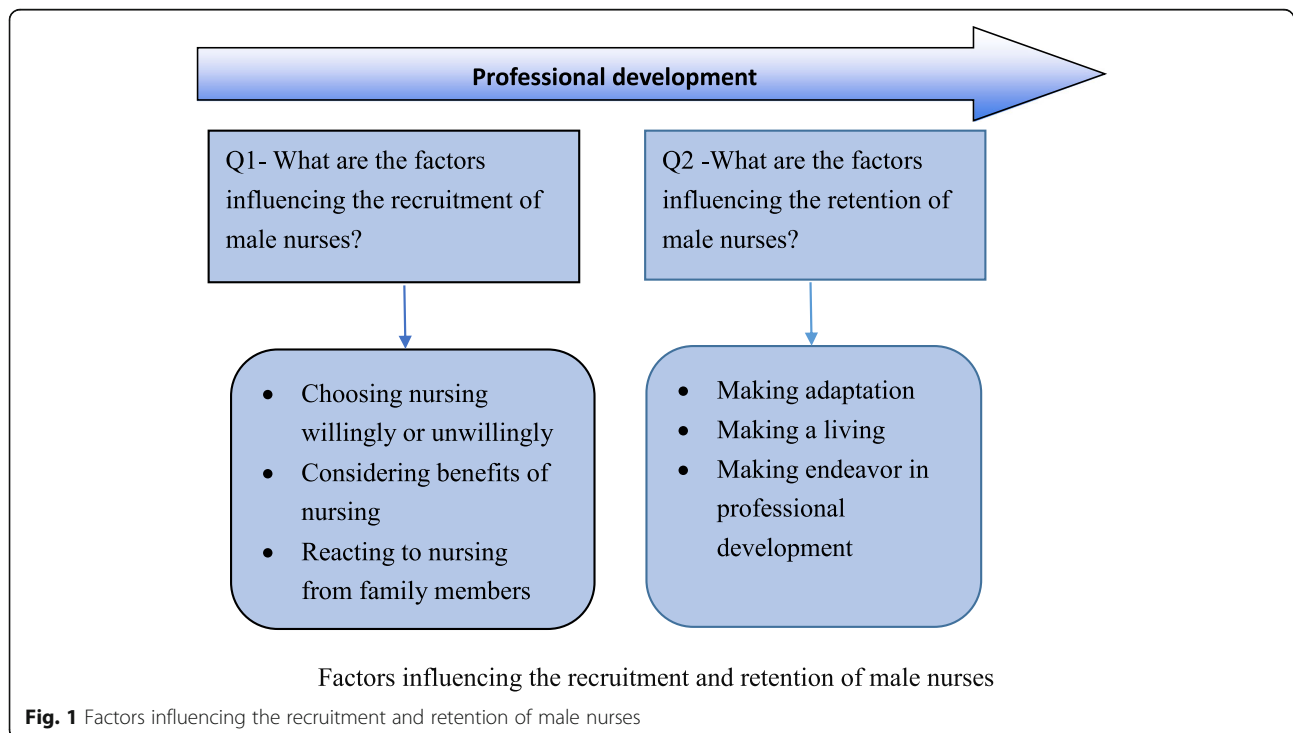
Professional development

Q1- What are the factors influencing the recruitment of male nurses?

Q2 -What are the factors influencing the retention of male nurses?

- Choosing nursing willingly or unwillingly
- Considering benefits of nursing
- Reacting to nursing from family members

- Making adaptation
- Making a living
- Making endeavor in professional development

Factors influencing the recruitment and retention of male nurses

**Fig. 1** Factors influencing the recruitment and retention of male nurses